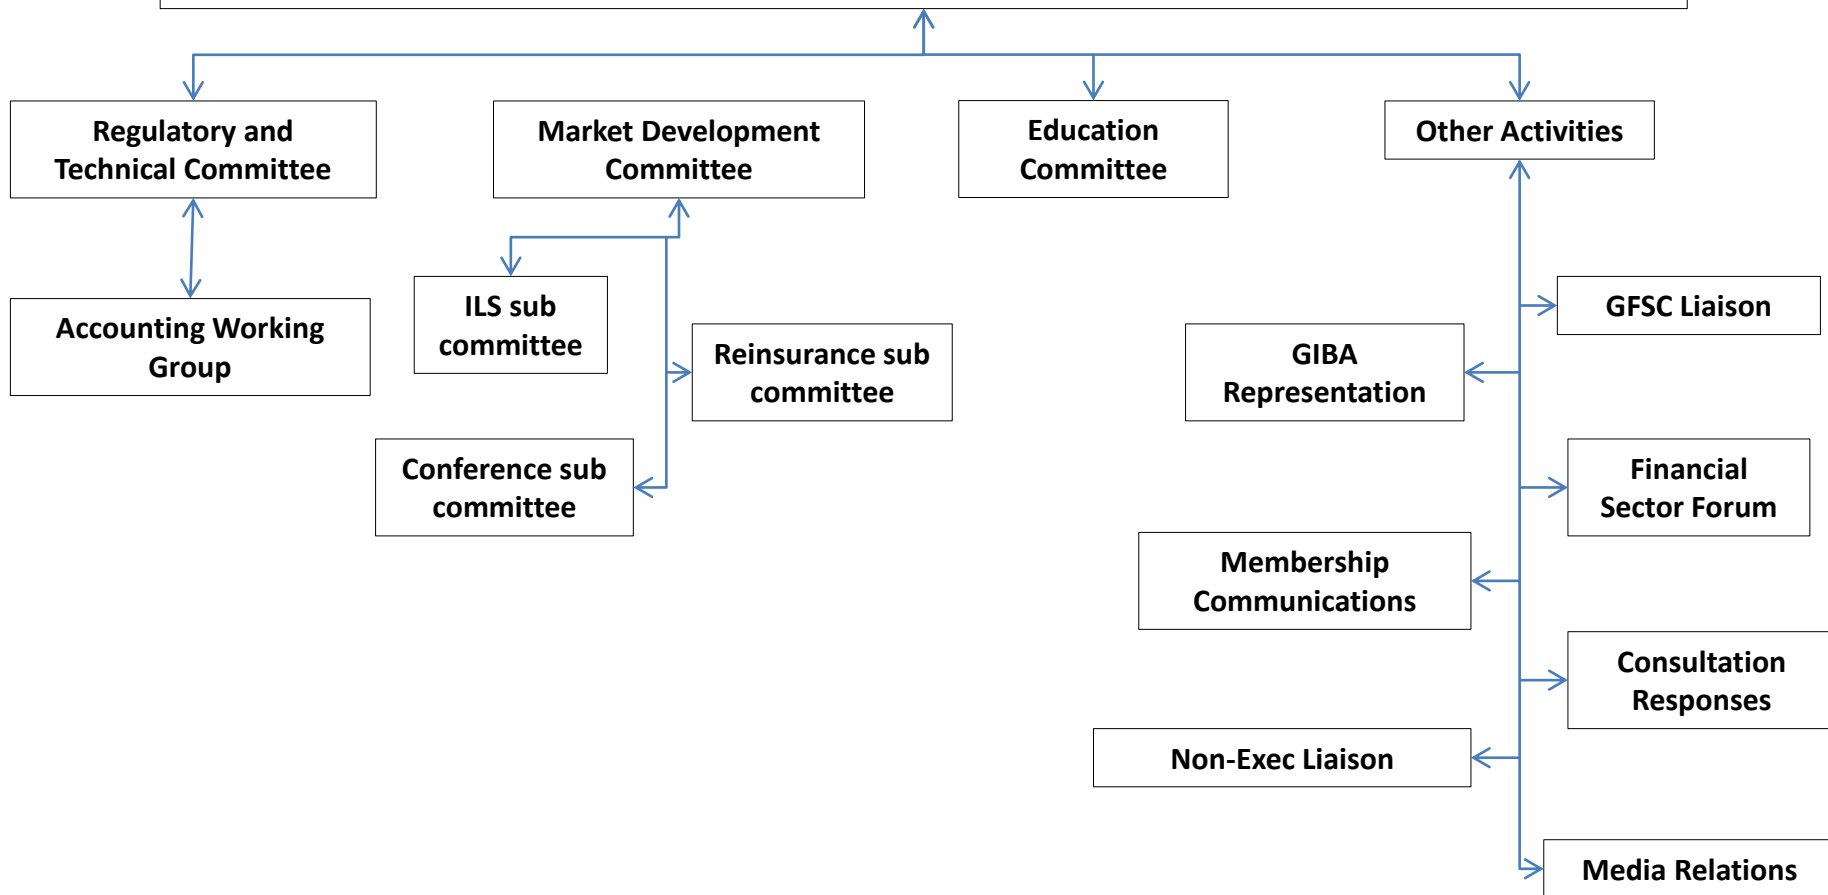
Regulatory and Technical Committee

Accounting Working Group

Market Development Committee

ILS sub committee

Reinsurance sub committee

Conference sub committee

Education Committee

Other Activities

GFSC Liaison

GIBA Representation

Financial Sector Forum

Membership Communications

Consultation Responses

Non-Exec Liaison

Media Relations